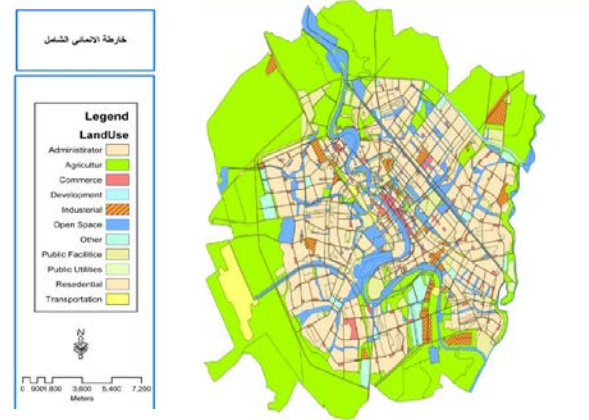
خارطة الانمائي الشامل

Legend

LandUse

Administrator
Agricultur
Commerce
Development
Industerial
Open Space
Other
Public Facilitice
Public Utilities
Resedential
Transportation

N

0 900 1,800 3,600 5,400 7,200
Meters